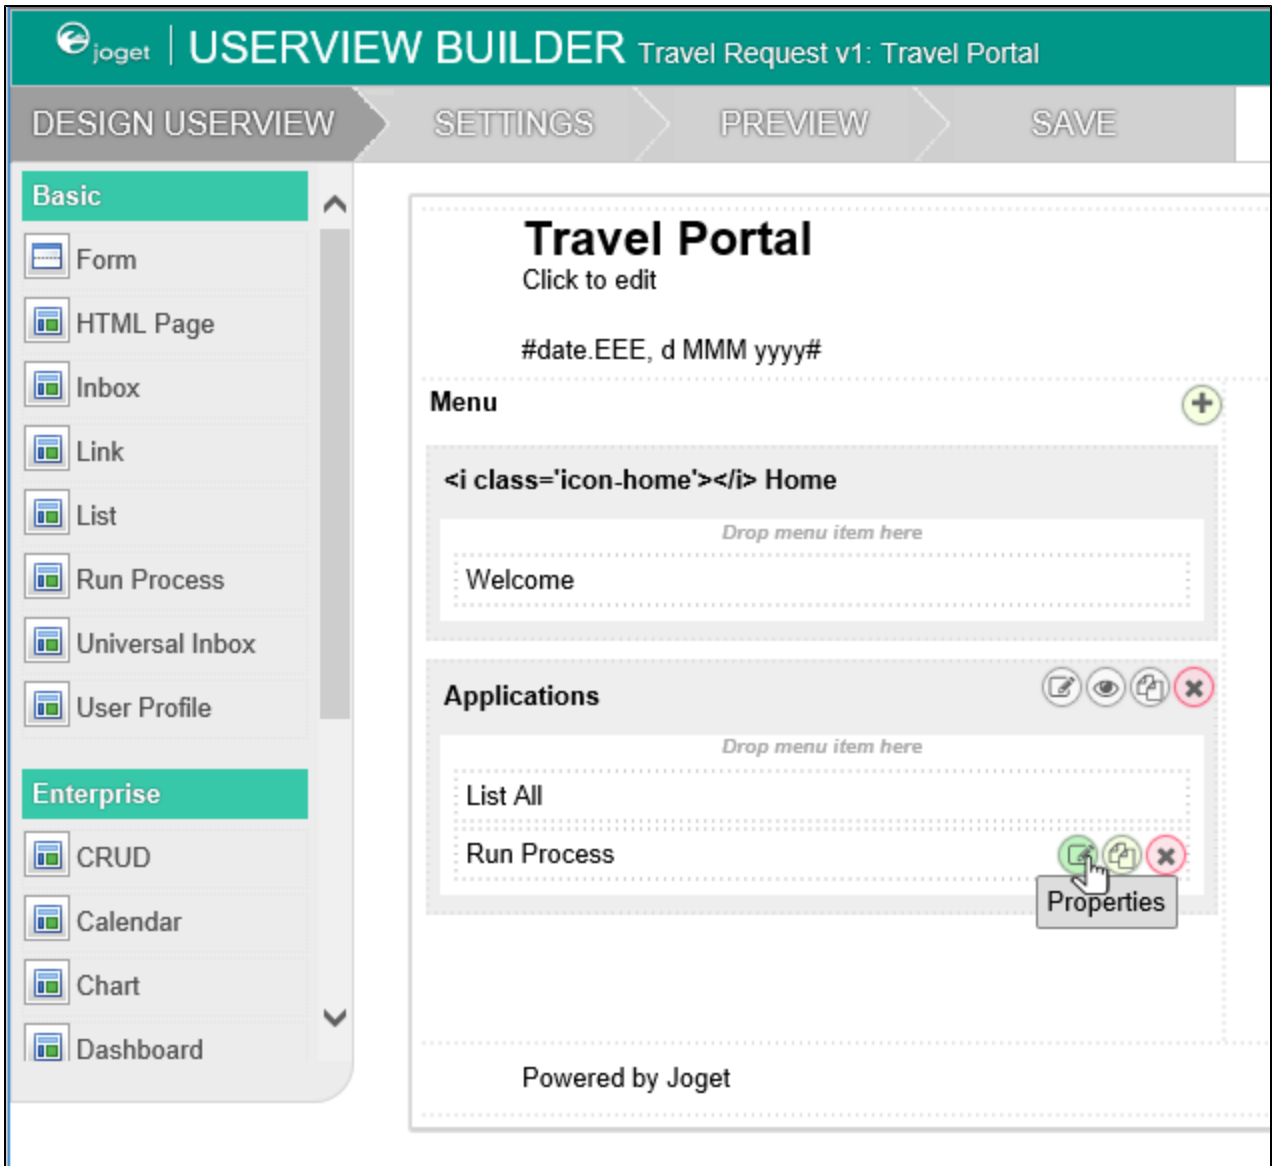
joget | USERVIEW BUILDER Travel Request v1: Travel Portal

DESIGN USERVIEW SETTINGS PREVIEW SAVE

Basic
Form
HTML Page
Inbox
Link
List
Run Process
Universal Inbox
User Profile

Enterprise
CRUD
Calendar
Chart
Dashboard

Travel Portal
Click to edit

#date.EEE, d MMM yyyy#

Menu

<i class='icon-home'></i> Home
Drop menu item here
Welcome

Applications
Drop menu item here
List All
Run Process
Properties

Powered by Joget